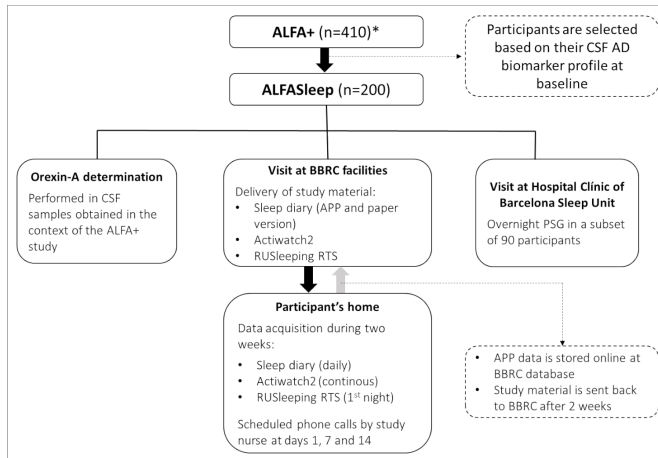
**ALFA+** (n=410)*

Participants are selected based on their CSF AD biomarker profile at baseline

**ALFASleep** (n=200)

**Orexin-A determination**

Performed in CSF samples obtained in the context of the ALFA+ study

**Visit at BBRC facilities**

Delivery of study material:

- Sleep diary (APP and paper version)
- Actiwatch2
- RUSleeping RTS

**Visit at Hospital Clínic of Barcelona Sleep Unit**

Overnight PSG in a subset of 90 participants

**Participant's home**

Data acquisition during two weeks:

- Sleep diary (daily)
- Actiwatch2 (continous)
- RUSleeping RTS ($1^{st}$ night)

Scheduled phone calls by study nurse at days 1, 7 and 14

- APP data is stored online at BBRC database
- Study material is sent back to BBRC after 2 weeks